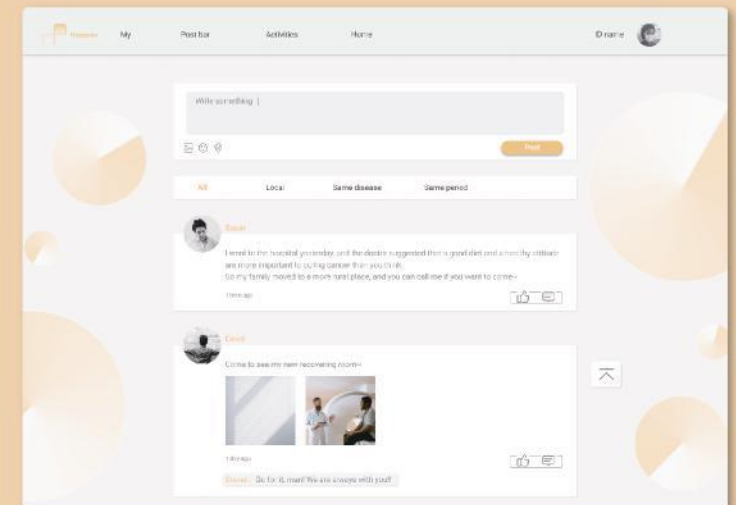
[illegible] My Post bar Activities Home

ID name

Write something |

Post

All Local Same disease Same period

Susan

I went to the hospital yesterday, and the doctor suggested that a good diet and a healthy attitude are more important to curing cancer than you think.

So my family moved to a more rural place, and you can call me if you want to come~

1 hour ago

David

Come to see my new recovering room~

1 day ago

Susan: Go for it, man! We are always with you!!